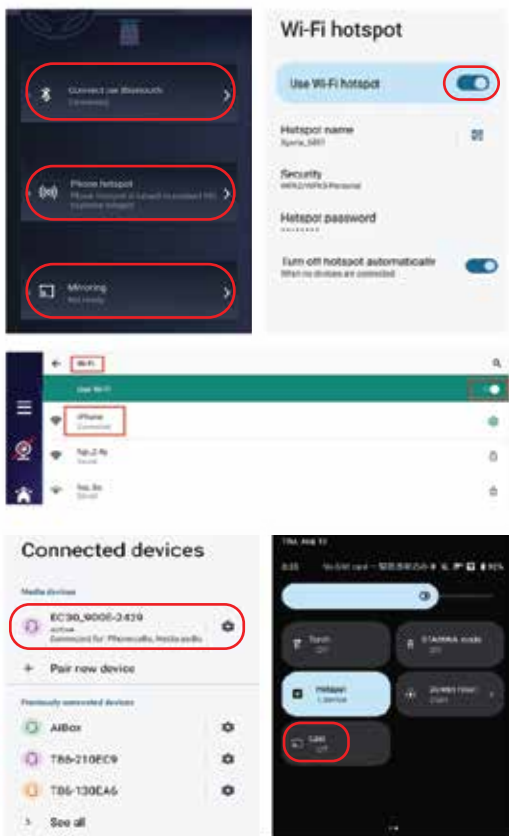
Connect via Bluetooth
Connected

Phone hotspot
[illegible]

Mirroring
Not ready

Wi-Fi hotspot

Use Wi-Fi hotspot

Hotspot name
Xperia_5897

Security
WPA2/WPA3-Personal

Hotspot password
••••••••

Turn off hotspot automatically
When no devices are connected

Wi-Fi

Use Wi-Fi

iPhone
Connected

Tap_2.4g
Saved

Tap_5g
Saved

Connected devices

Media devices

EC30_9DDE-2439
Active
Connected for: Phone calls, Media audio

+ Pair new device

Previously connected devices

AIBox

TB6-210EC9

TB6-130EA6

See all

Thu, Aug 10

8:35 No SIM card 92%

Torch
Off

STAMINA mode
Off

Hotspot
1 device

Screen colour
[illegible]

Cast
Off